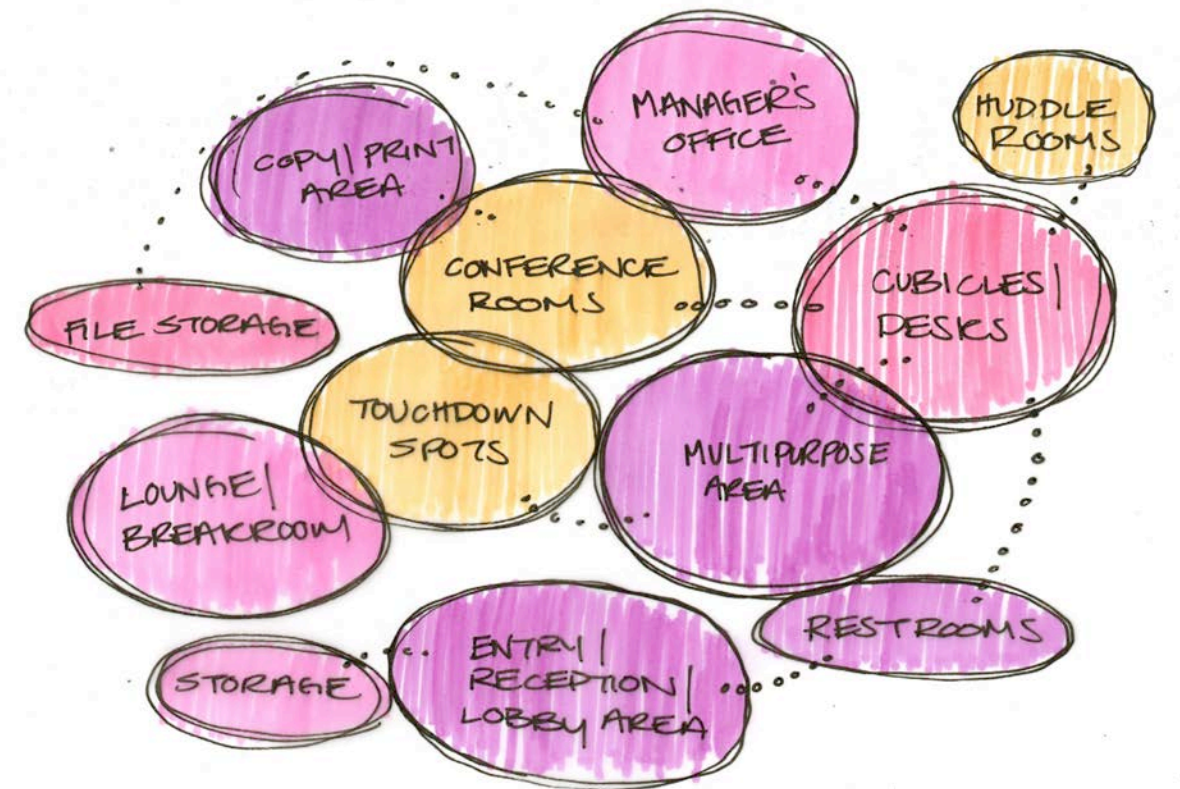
MANAGER'S OFFICE

HUDDLE ROOMS

COPY | PRINT AREA

CONFERENCE ROOMS

CUBICLES | DESKS

FILE STORAGE

TOUCHDOWN SPOTS

MULTIPURPOSE AREA

LOUNGE | BREAKROOM

RESTROOMS

STORAGE

ENTRY | RECEPTION | LOBBY AREA